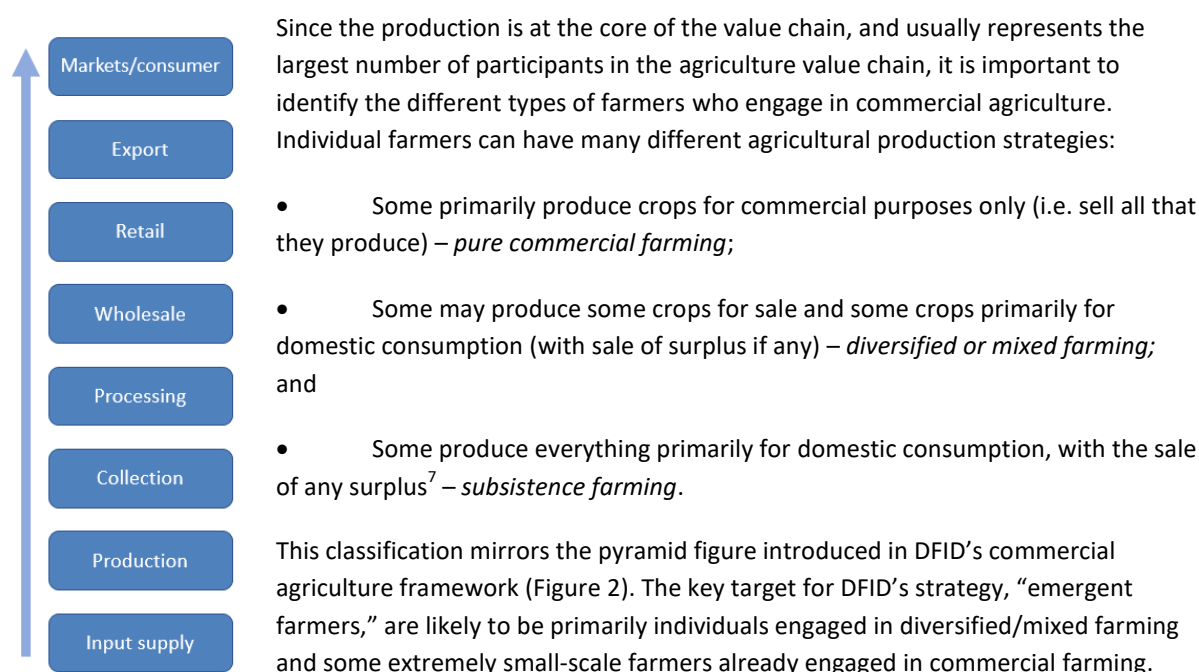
Markets/consumer

Export

Retail

Wholesale

Processing

Collection

Production

Input supply

Since the production is at the core of the value chain, and usually represents the largest number of participants in the agriculture value chain, it is important to identify the different types of farmers who engage in commercial agriculture. Individual farmers can have many different agricultural production strategies:

• Some primarily produce crops for commercial purposes only (i.e. sell all that they produce) – *pure commercial farming*;

• Some may produce some crops for sale and some crops primarily for domestic consumption (with sale of surplus if any) – *diversified or mixed farming;* and

• Some produce everything primarily for domestic consumption, with the sale of any surplus$^7$ – *subsistence farming*.

This classification mirrors the pyramid figure introduced in DFID's commercial agriculture framework (Figure 2). The key target for DFID's strategy, "emergent farmers," are likely to be primarily individuals engaged in diversified/mixed farming and some extremely small-scale farmers already engaged in commercial farming.